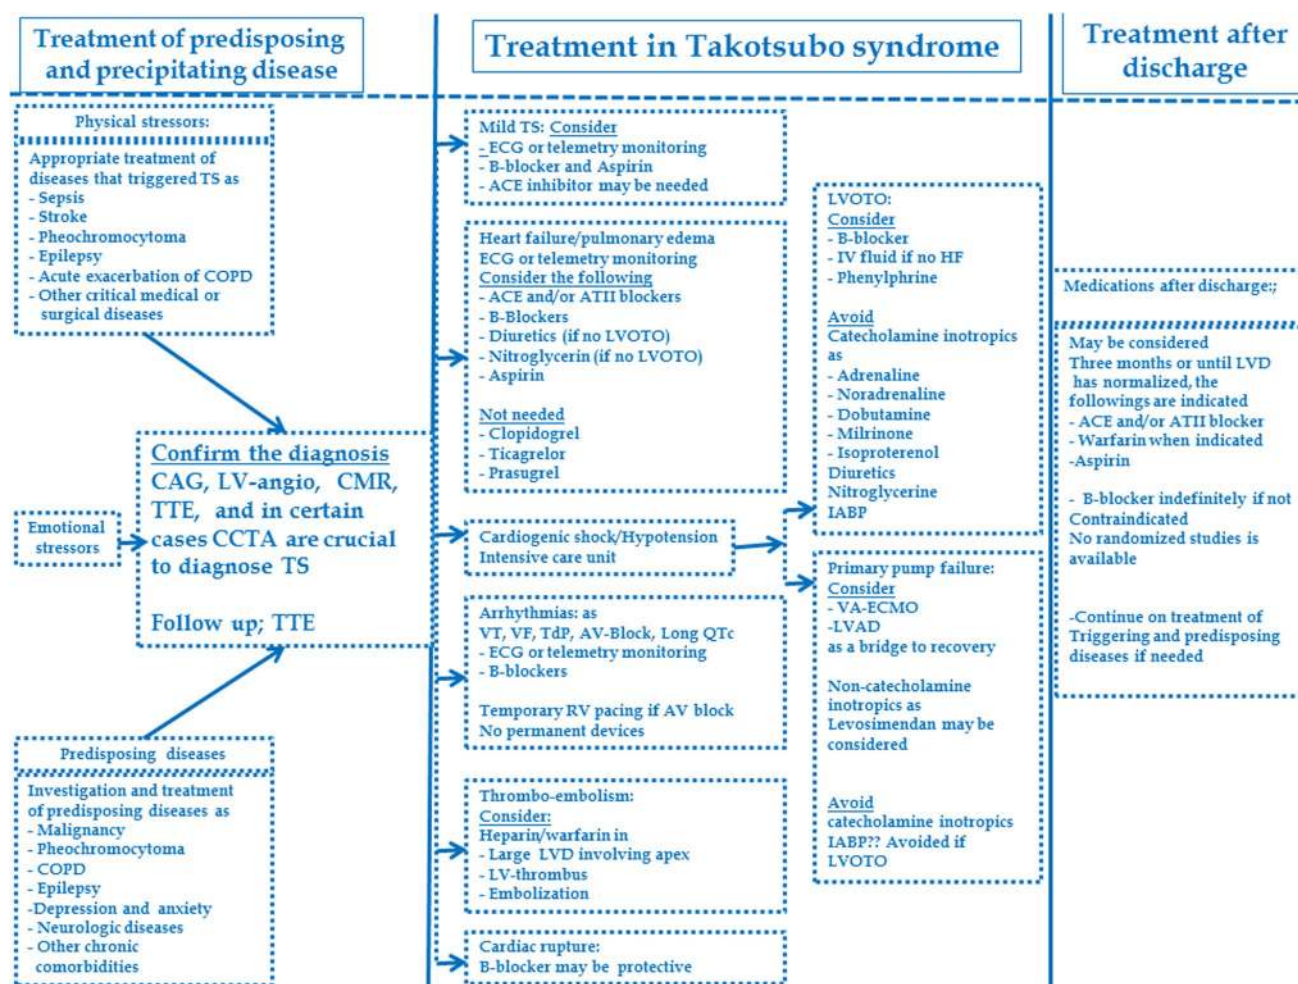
Treatment of predisposing and precipitating disease

Treatment in Takotsubo syndrome

Treatment after discharge

Physical stressors:

Appropriate treatment of diseases that triggered TS as
- Sepsis
- Stroke
- Pheochromocytoma
- Epilepsy
- Acute exacerbation of COPD
- Other critical medical or surgical diseases

Emotional stressors

Confirm the diagnosis
CAG, LV-angio, CMR, TTE, and in certain cases CCTA are crucial to diagnose TS

Follow up; TTE

Predisposing diseases

Investigation and treatment of predisposing diseases as
- Malignancy
- Pheochromocytoma
- COPD
- Epilepsy
-Depression and anxiety
- Neurologic diseases
- Other chronic comorbidities

Mild TS: Consider
- ECG or telemetry monitoring
- B-blocker and Aspirin
- ACE inhibitor may be needed

Heart failure/pulmonary edema
ECG or telemetry monitoring
Consider the following
- ACE and/or ATII blockers
- B-Blockers
- Diuretics (if no LVOTO)
- Nitroglycerin (if no LVOTO)
- Aspirin

Not needed
- Clopidogrel
- Ticagrelor
- Prasugrel

Cardiogenic shock/Hypotension
Intensive care unit

Arrhythmias: as
VT, VF, TdP, AV-Block, Long QTc
- ECG or telemetry monitoring
- B-blockers

Temporary RV pacing if AV block
No permanent devices

Thrombo-embolism:
Consider:
Heparin/warfarin in
- Large LVD involving apex
- LV-thrombus
- Embolization

Cardiac rupture:
B-blocker may be protective

LVOTO:
Consider
- B-blocker
- IV fluid if no HF
- Phenylphrine

Avoid
Catecholamine inotropics as
- Adrenaline
- Noradrenaline
- Dobutamine
- Milrinone
- Isoproterenol
Diuretics
Nitroglycerine
IABP

Primary pump failure:
Consider
- VA-ECMO
-LVAD
as a bridge to recovery

Non-catecholamine inotropics as Levosimendan may be considered

Avoid
catecholamine inotropics
IABP?? Avoided if LVOTO

Medications after discharge:;

May be considered
Three months or until LVD has normalized, the followings are indicated
- ACE and/or ATII blocker
- Warfarin when indicated
-Aspirin

- B-blocker indefinitely if not Contraindicated
No randomized studies is available

-Continue on treatment of Triggering and predisposing diseases if needed